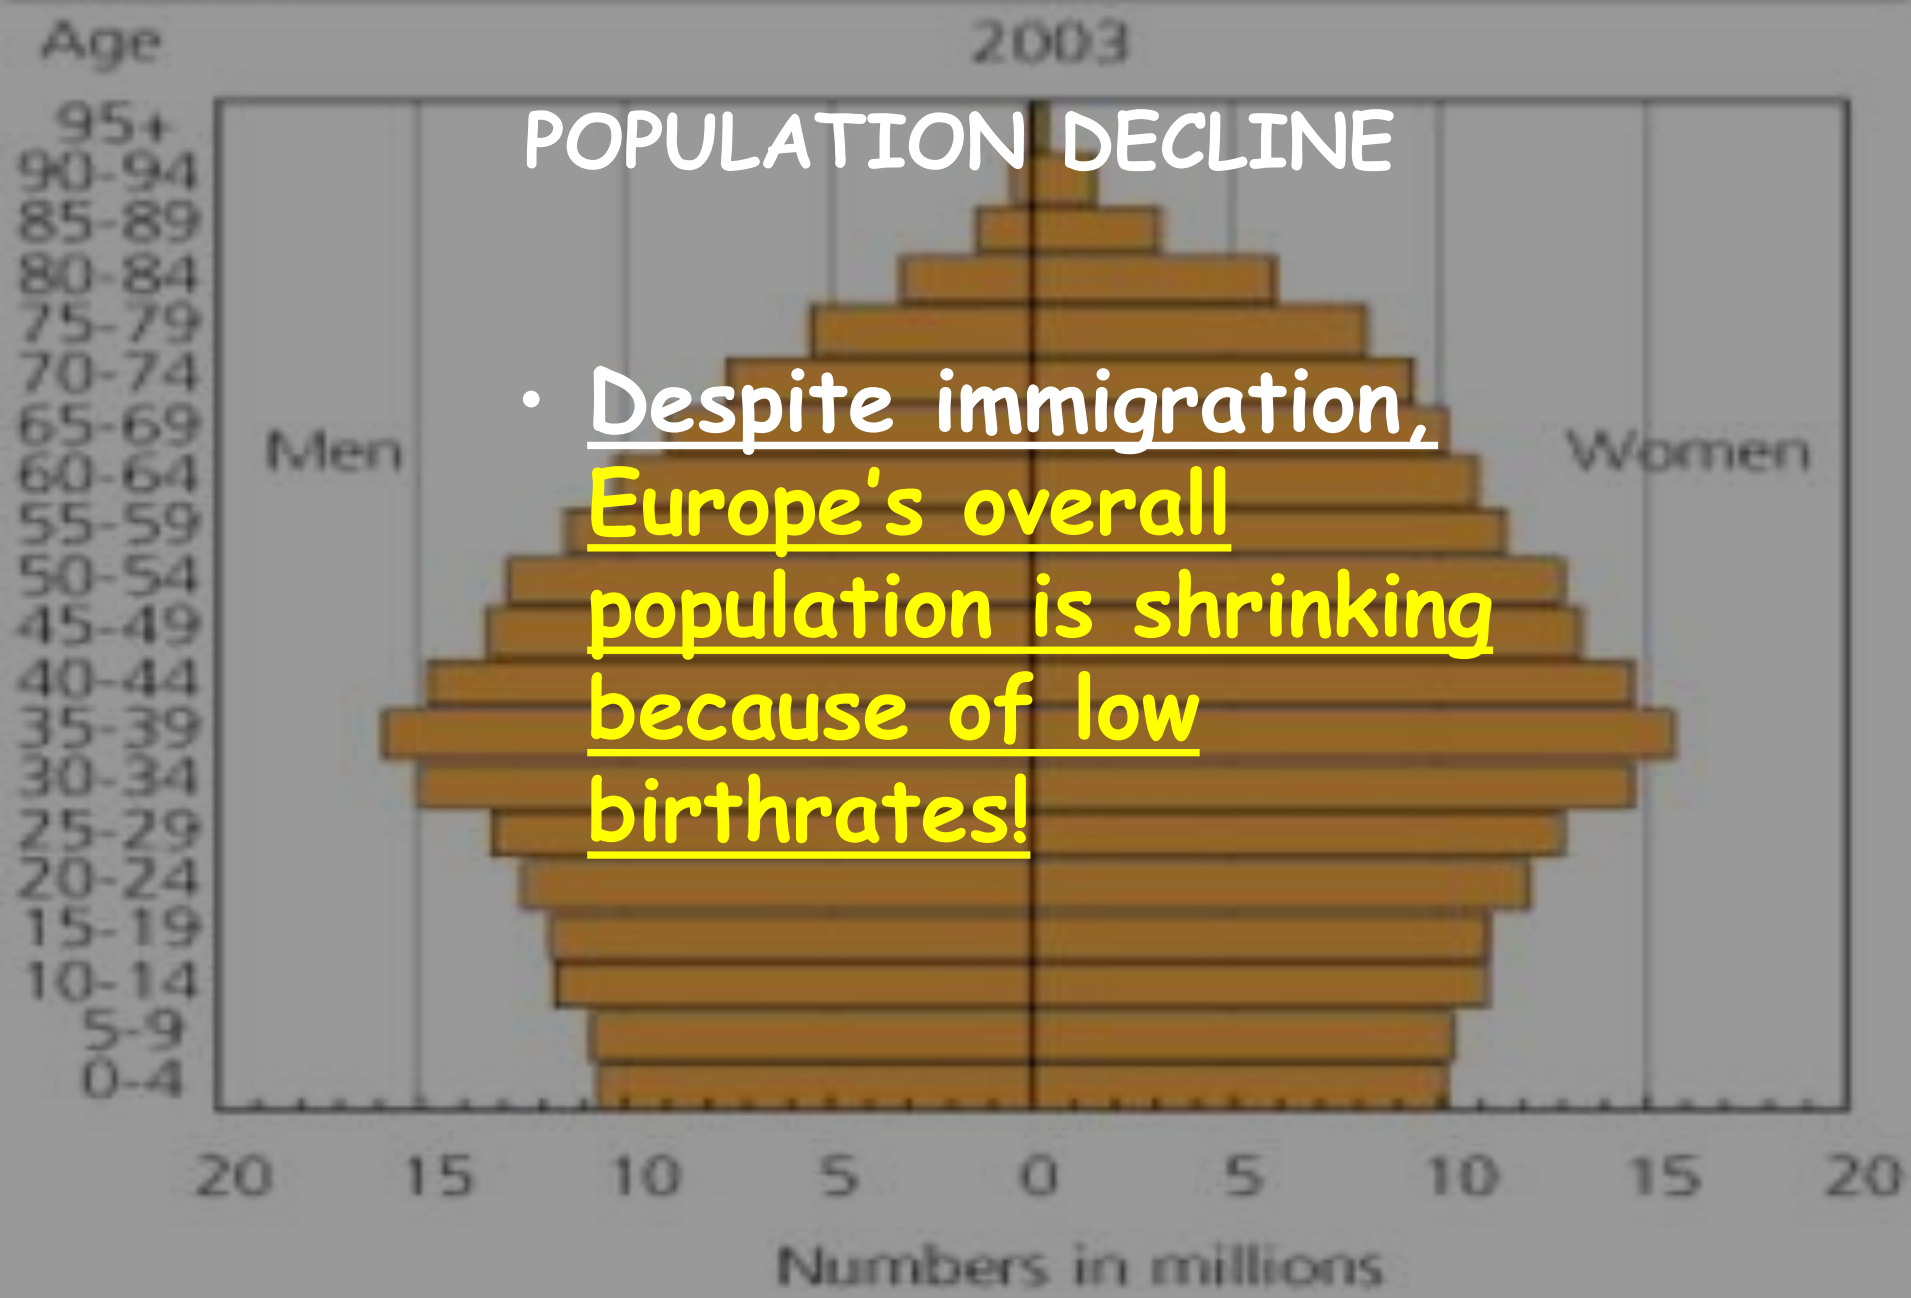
Age

2003

POPULATION DECLINE

95+
90-94
85-89
80-84
75-79
70-74
65-69
60-64
55-59
50-54
45-49
40-44
35-39
30-34
25-29
20-24
15-19
10-14
5-9
0-4

Men

Women

• Despite immigration, Europe's overall population is shrinking because of low birthrates!

20 15 10 5 0 5 10 15 20

Numbers in millions